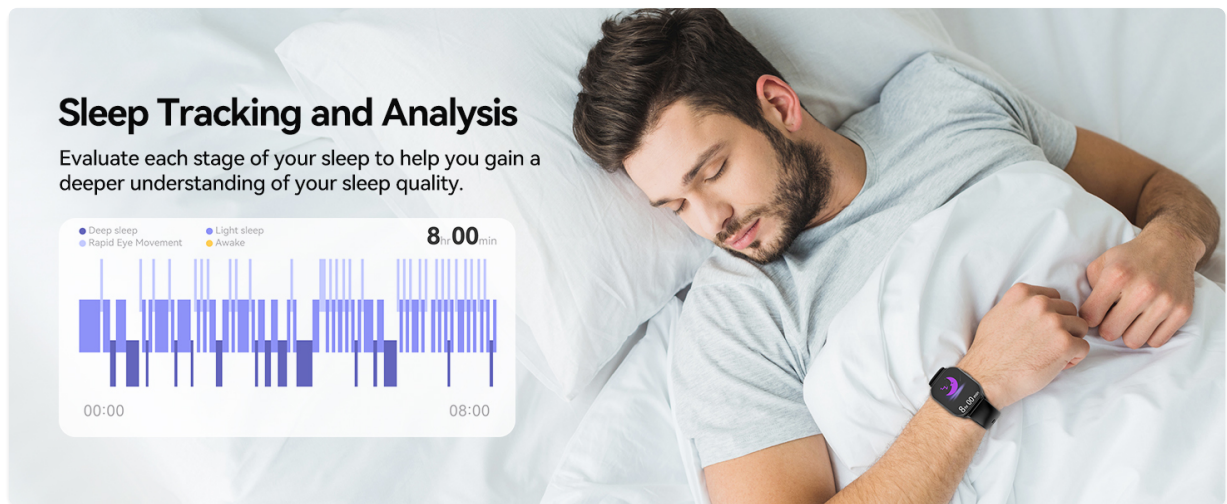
Sleep Tracking and Analysis

Evaluate each stage of your sleep to help you gain a deeper understanding of your sleep quality.

Deep sleep
Light sleep
Rapid Eye Movement
Awake

8h 00min

00:00
08:00

8h 00min